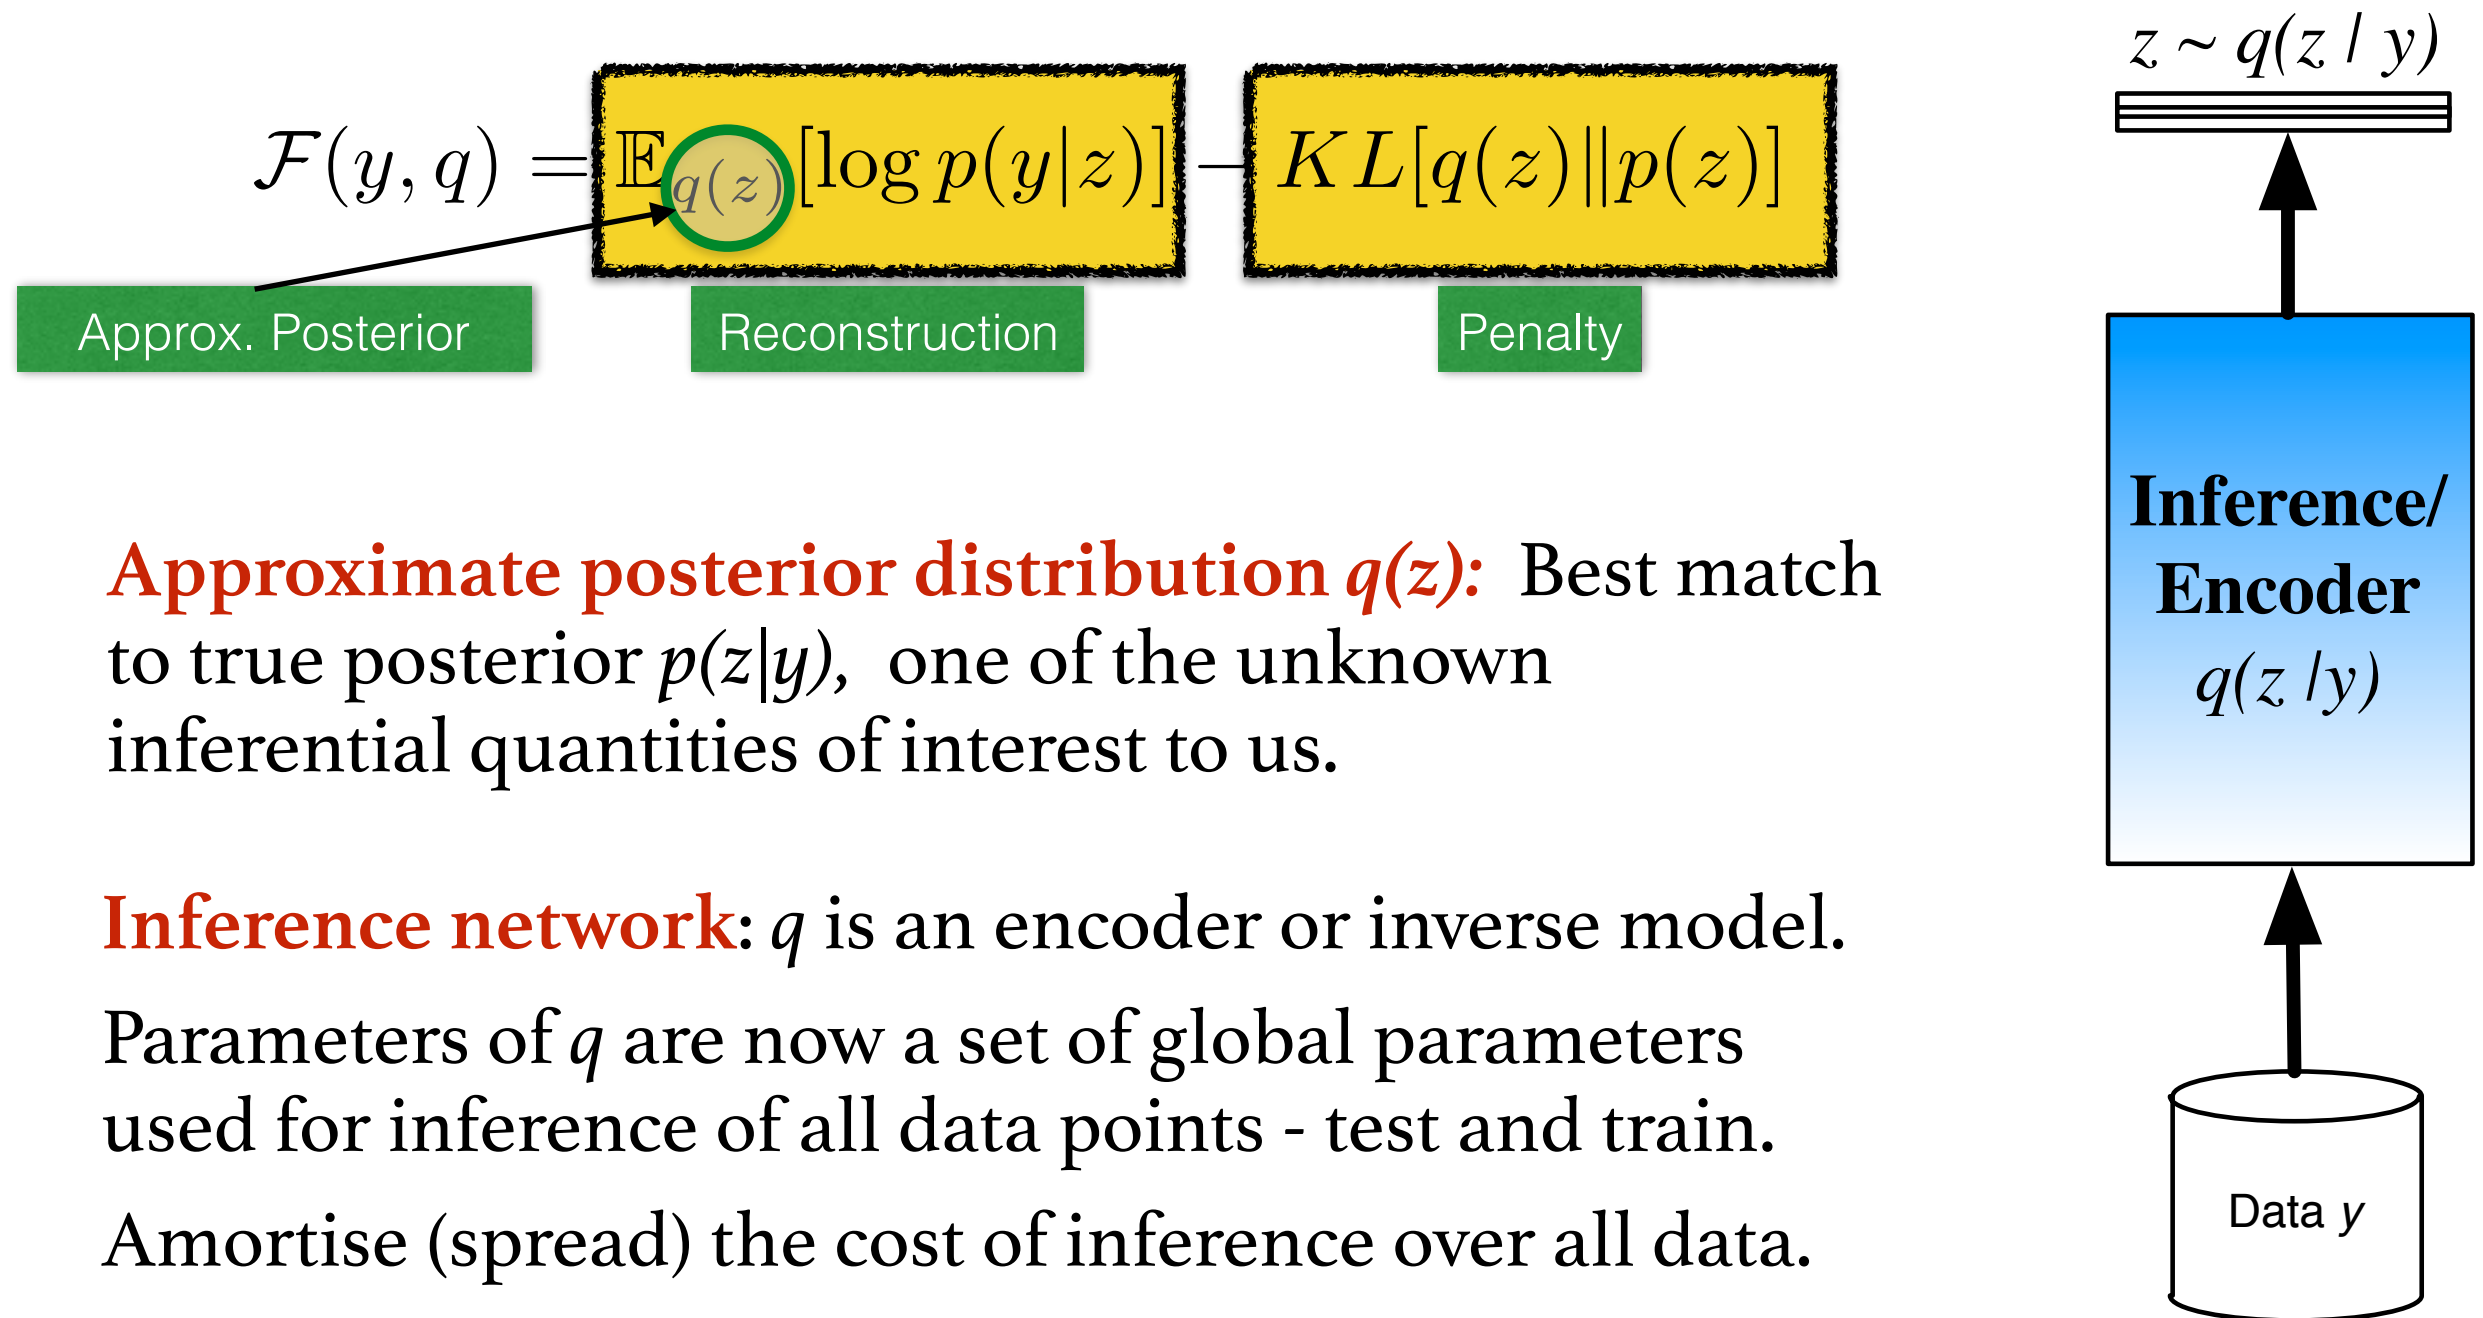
$\mathcal{F}(y, q) = \mathbb{E}_{q(z)}[\log p(y|z)] - KL[q(z)\|p(z)]$

Approx. Posterior

Reconstruction

Penalty

$z \sim q(z\,/\,y)$

Inference/ Encoder $q(z\,/y)$

Data $y$

Approximate posterior distribution q(z): Best match to true posterior p(z|y), one of the unknown inferential quantities of interest to us.

Inference network: q is an encoder or inverse model.

Parameters of q are now a set of global parameters used for inference of all data points - test and train.

Amortise (spread) the cost of inference over all data.